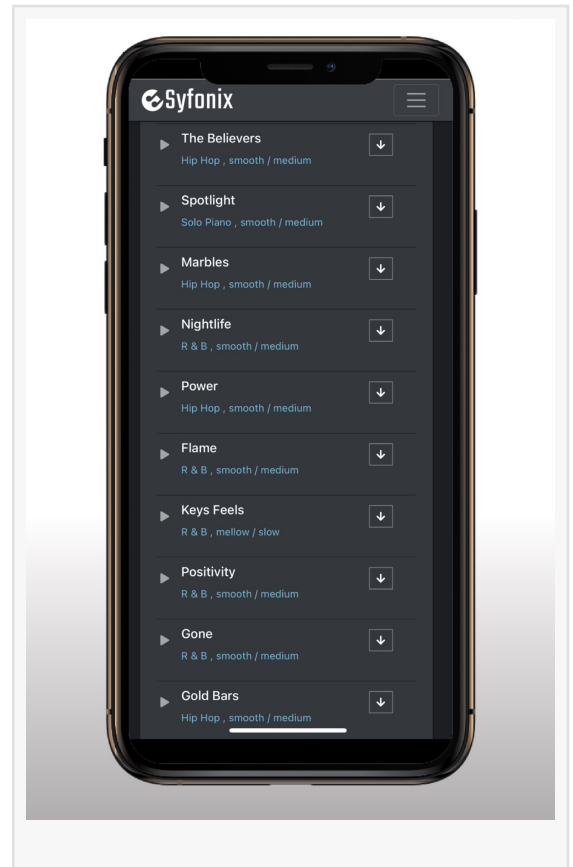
Syfonix

The Believers
Hip Hop , smooth / medium

Spotlight
Solo Piano , smooth / medium

Marbles
Hip Hop , smooth / medium

Nightlife
R & B , smooth / medium

Power
Hip Hop , smooth / medium

Flame
R & B , smooth / medium

Keys Feels
R & B , mellow / slow

Positivity
R & B , smooth / medium

Gone
R & B , smooth / medium

Gold Bars
Hip Hop , smooth / medium